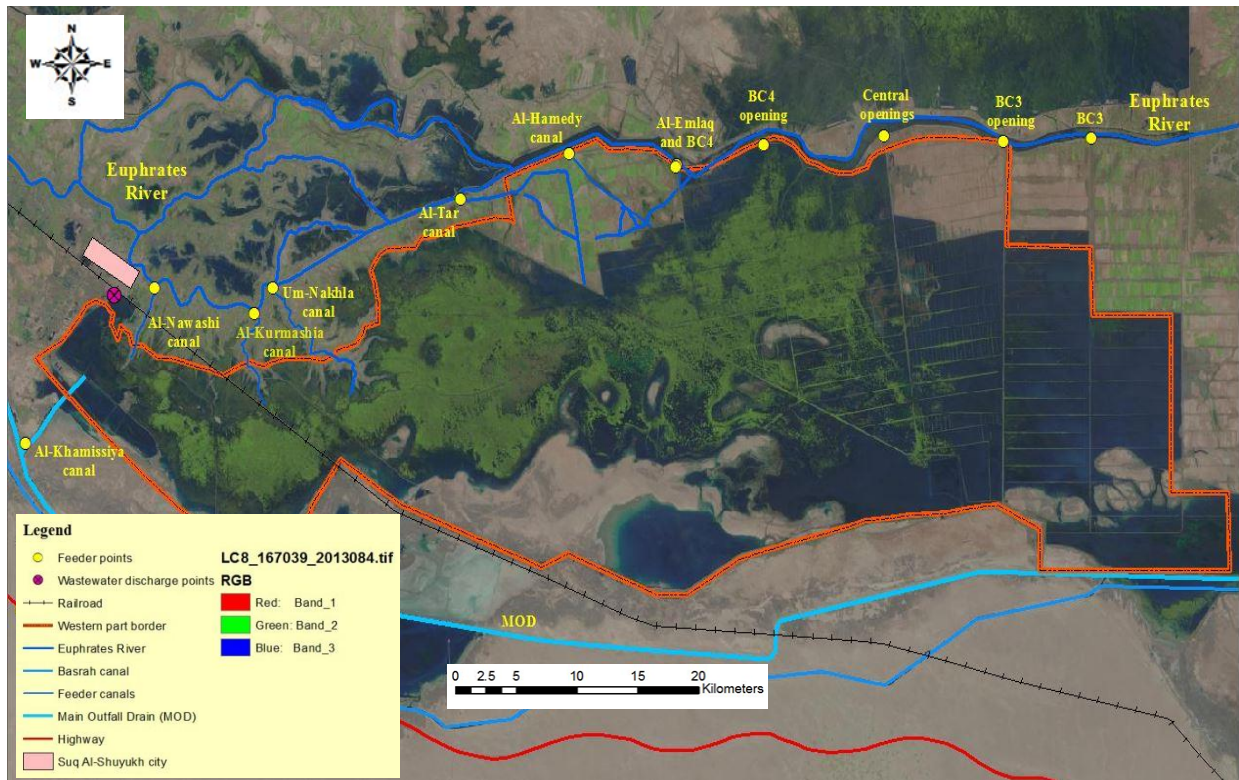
N
W E
S

Euphrates River

Al-Hamedy canal

Al-Emlaq and BC4

BC4 opening

Central openings

BC3 opening

BC3

Euphrates River

Al-Tar canal

Um-Nakhla canal

Al-Nawashi canal

Al-Kurmashia canal

Al-Khamissiya canal

MOD

Legend

Feeder points

Wastewater discharge points

Railroad

Western part border

Euphrates River

Basrah canal

Feeder canals

Main Outfall Drain (MOD)

Highway

Suq Al-Shuyukh city

LC8_167039_2013084.tif

RGB

Red: Band_1

Green: Band_2

Blue: Band_3

0 2.5 5 10 15 20 Kilometers